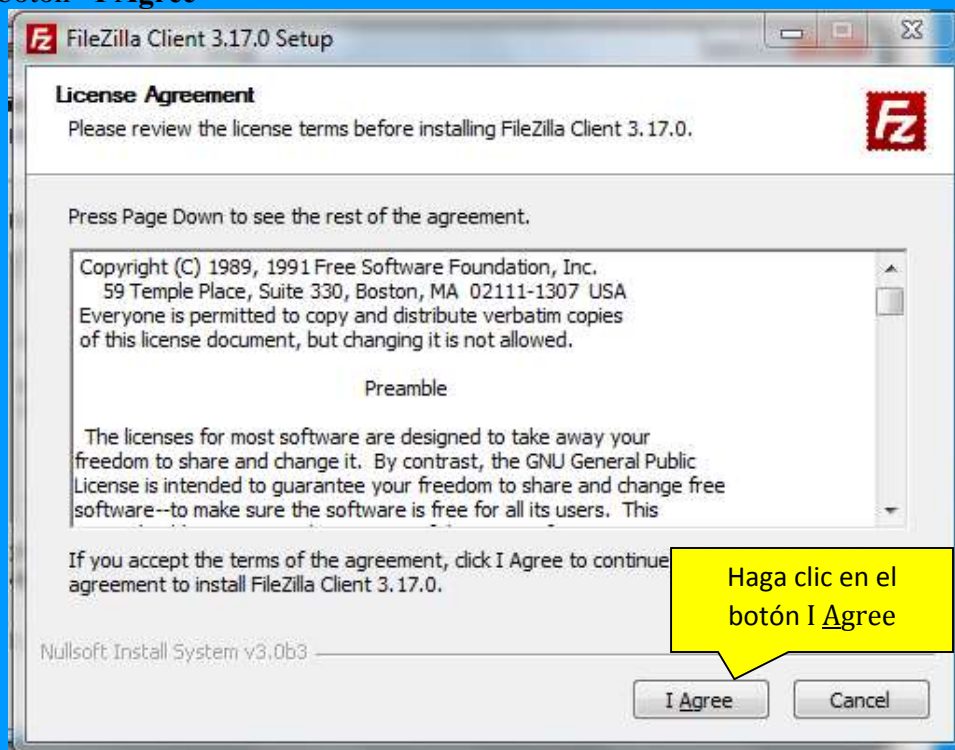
botón "I Agree"

FileZilla Client 3.17.0 Setup

License Agreement

Please review the license terms before installing FileZilla Client 3.17.0.

Press Page Down to see the rest of the agreement.

Copyright (C) 1989, 1991 Free Software Foundation, Inc.
59 Temple Place, Suite 330, Boston, MA 02111-1307 USA
Everyone is permitted to copy and distribute verbatim copies of this license document, but changing it is not allowed.

Preamble

The licenses for most software are designed to take away your freedom to share and change it. By contrast, the GNU General Public License is intended to guarantee your freedom to share and change free software--to make sure the software is free for all its users. This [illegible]

If you accept the terms of the agreement, click I Agree to continue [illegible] agreement to install FileZilla Client 3.17.0.

Haga clic en el botón I Agree

Nullsoft Install System v3.0b3

I Agree

Cancel